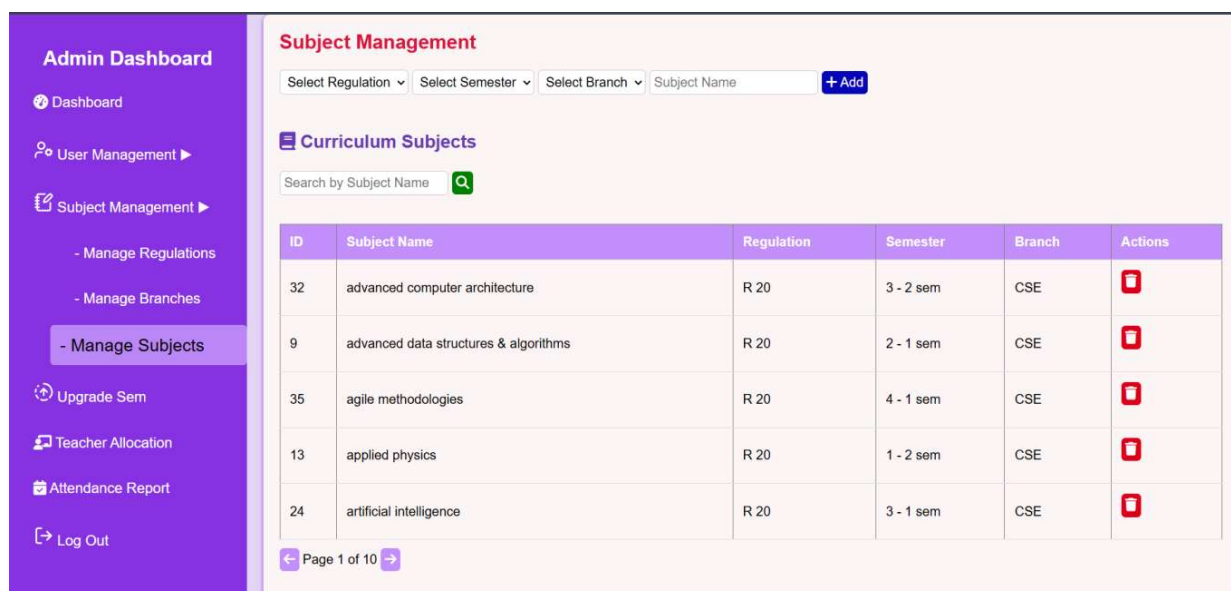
Admin Dashboard

Dashboard

User Management ▶

Subject Management ▶

- Manage Regulations

- Manage Branches

- Manage Subjects

Upgrade Sem

Teacher Allocation

Attendance Report

Log Out

Subject Management

Select Regulation Select Semester Select Branch Subject Name + Add

Curriculum Subjects

Search by Subject Name

| ID | Subject Name | Regulation | Semester | Branch | Actions |
|---|---|---|---|---|---|
| 32 | advanced computer architecture | R 20 | 3 - 2 sem | CSE | |
| 9 | advanced data structures & algorithms | R 20 | 2 - 1 sem | CSE | |
| 35 | agile methodologies | R 20 | 4 - 1 sem | CSE | |
| 13 | applied physics | R 20 | 1 - 2 sem | CSE | |
| 24 | artificial intelligence | R 20 | 3 - 1 sem | CSE | |

Page 1 of 10